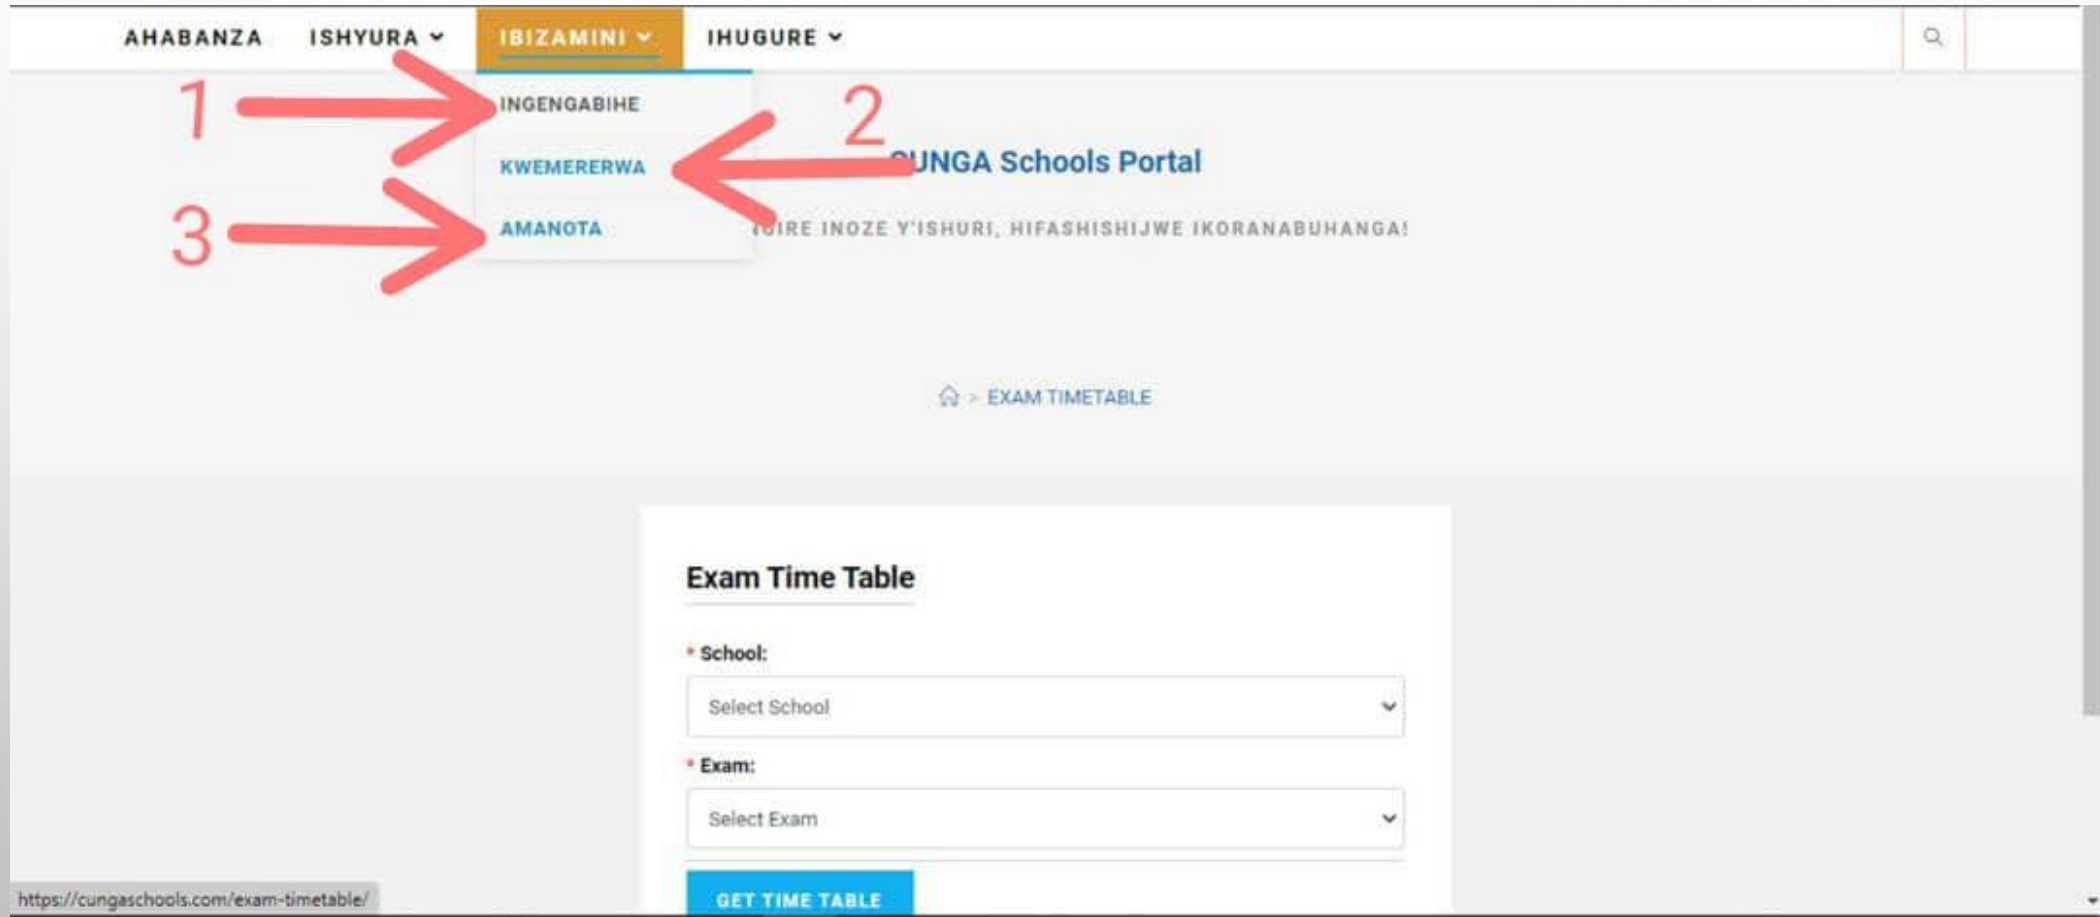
AHABANZA ISHYURA IBIZAMINI IHUGURE

1 INGENGABIHE

2 KWEMERERWA

3 AMANOTA

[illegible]UNGA Schools Portal

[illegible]IRE INOZE Y'ISHURI, HIFASHISHIJWE IKORANABUHANGA!

> EXAM TIMETABLE

Exam Time Table

* School:

Select School

* Exam:

Select Exam

GET TIME TABLE

https://cungaschools.com/exam-timetable/